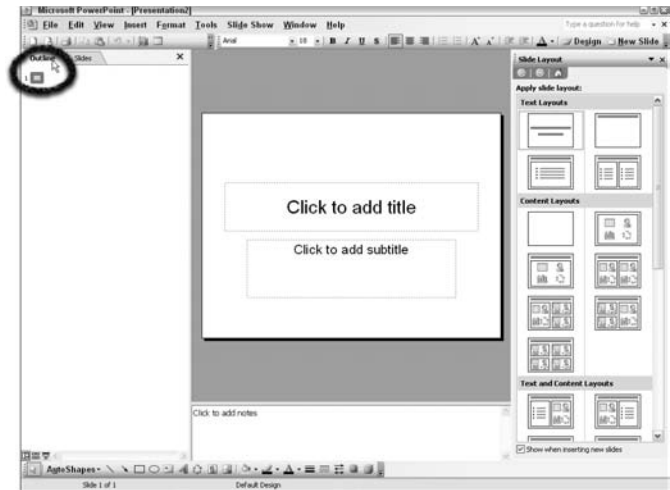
Microsoft PowerPoint - [Presentation2]

File Edit View Insert Format Tools Slide Show Window Help

Type a question for help

Arial 18 B I U S A Design New Slide

Outline Slides

1

Click to add title

Click to add subtitle

Click to add notes

Slide Layout

Apply slide layout:

Text Layouts

Content Layouts

Text and Content Layouts

Show when inserting new slides

AutoShapes

Slide 1 of 1 Default Design